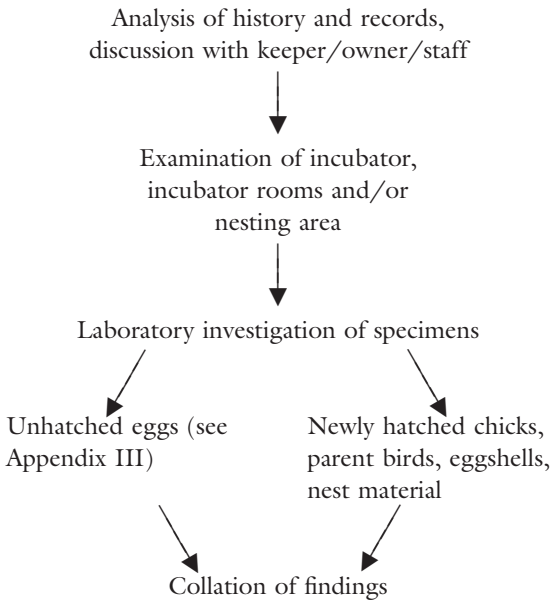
Analysis of history and records, discussion with keeper/owner/staff

Examination of incubator, incubator rooms and/or nesting area

Laboratory investigation of specimens

Unhatched eggs (see Appendix III)

Newly hatched chicks, parent birds, eggshells, nest material

Collation of findings